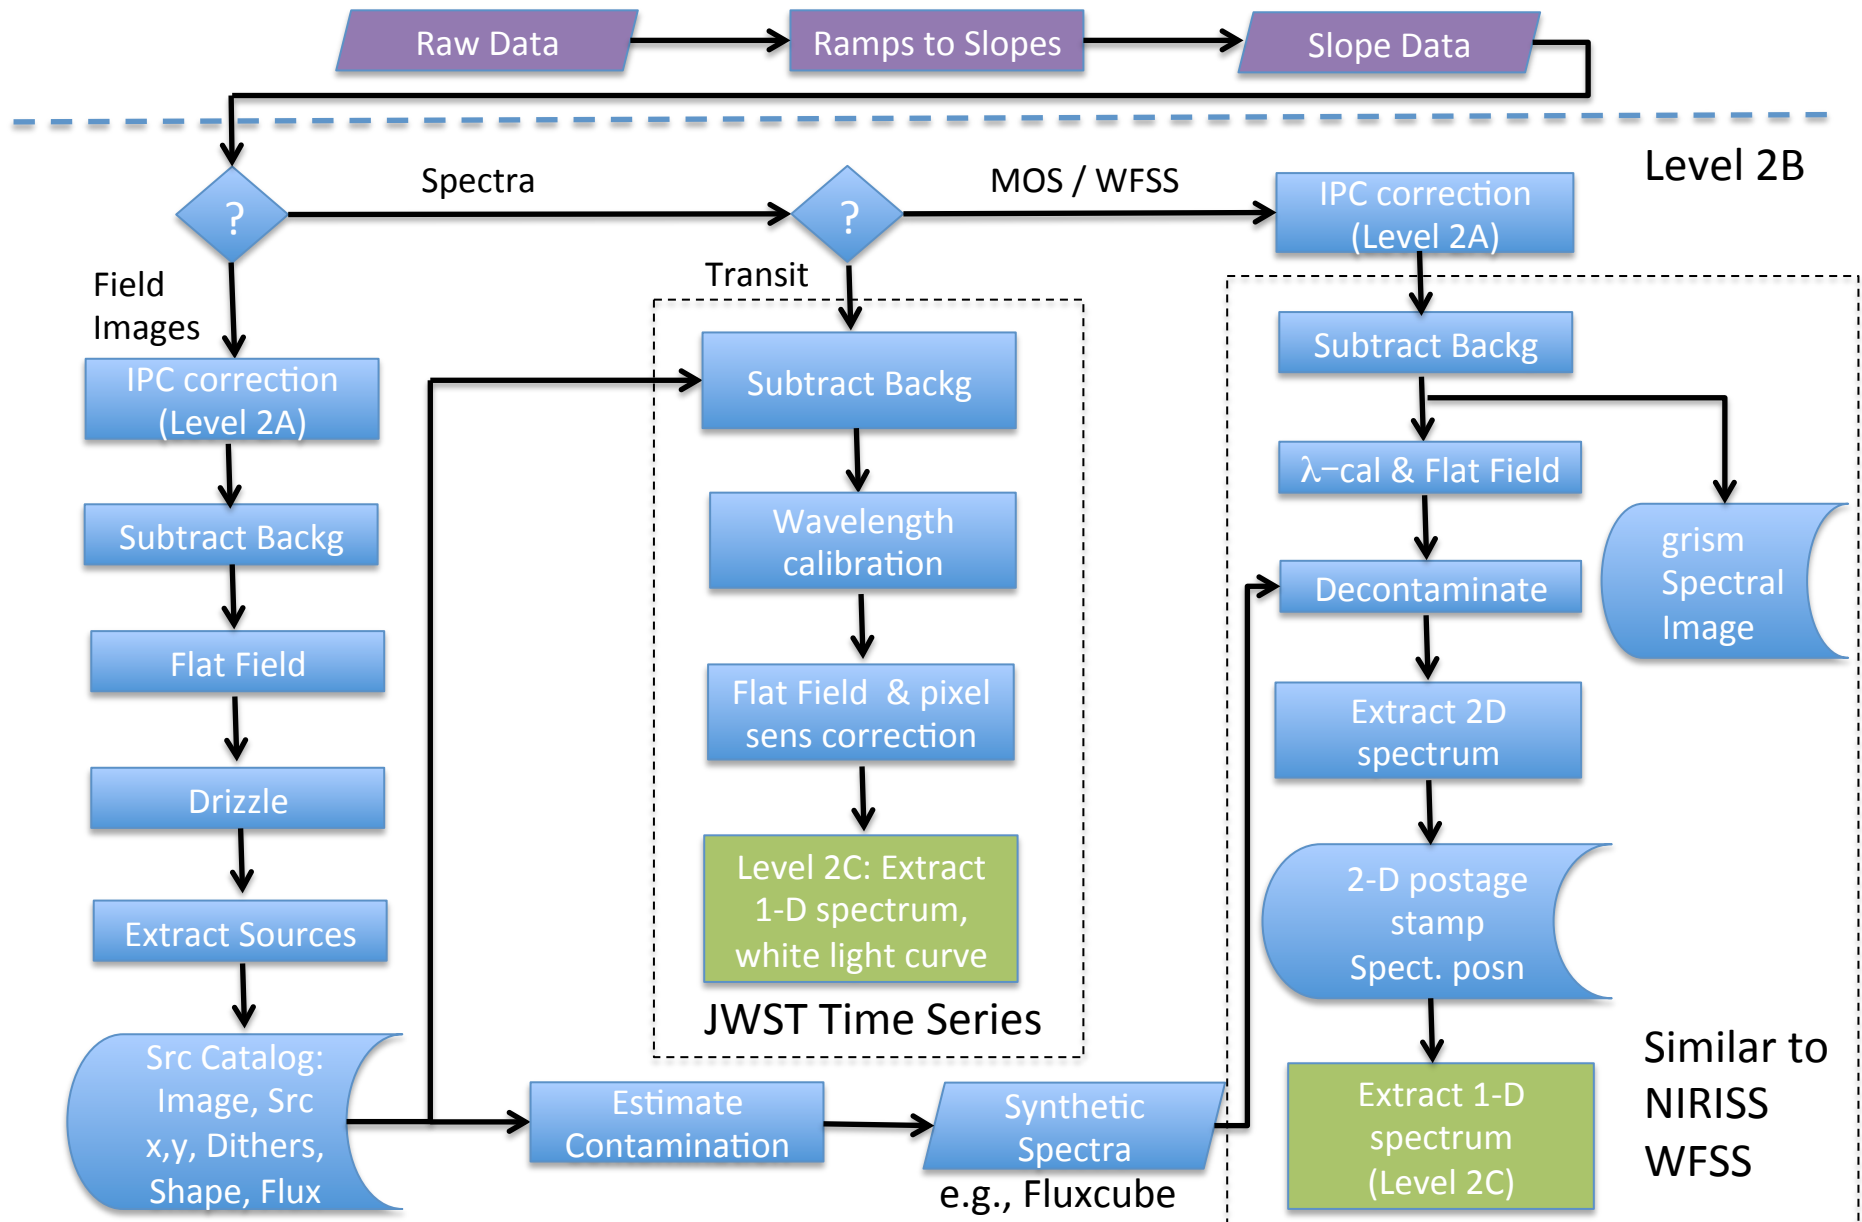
Raw Data

Ramps to Slopes

Slope Data

Level 2B

?

Spectra

?

MOS / WFSS

IPC correction (Level 2A)

Field Images

Transit

IPC correction (Level 2A)

Subtract Backg

Subtract Backg

Subtract Backg

λ−cal & Flat Field

Wavelength calibration

grism Spectral Image

Flat Field

Decontaminate

Flat Field & pixel sens correction

Extract 2D spectrum

Drizzle

Level 2C: Extract 1-D spectrum, white light curve

2-D postage stamp Spect. posn

Extract Sources

JWST Time Series

Similar to NIRISS WFSS

Src Catalog: Image, Src x,y, Dithers, Shape, Flux

Estimate Contamination

Synthetic Spectra

e.g., Fluxcube

Extract 1-D spectrum (Level 2C)